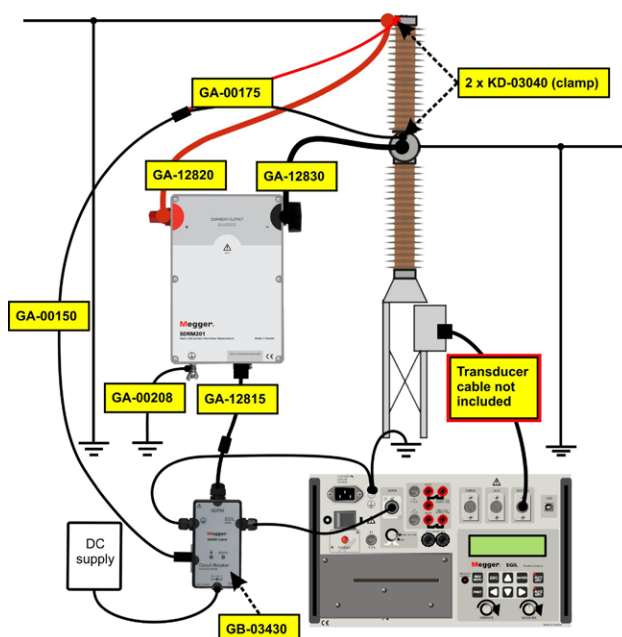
2 x KD-03040 (clamp)

GA-00175

GA-12820

GA-12830

CURRENT OUTPUT

Megger

SDRM201

GA-00150

GA-00208

GA-12815

Transducer cable not included

DC supply

Megger

Circuit Breaker

Megger EGIL

GB-03430